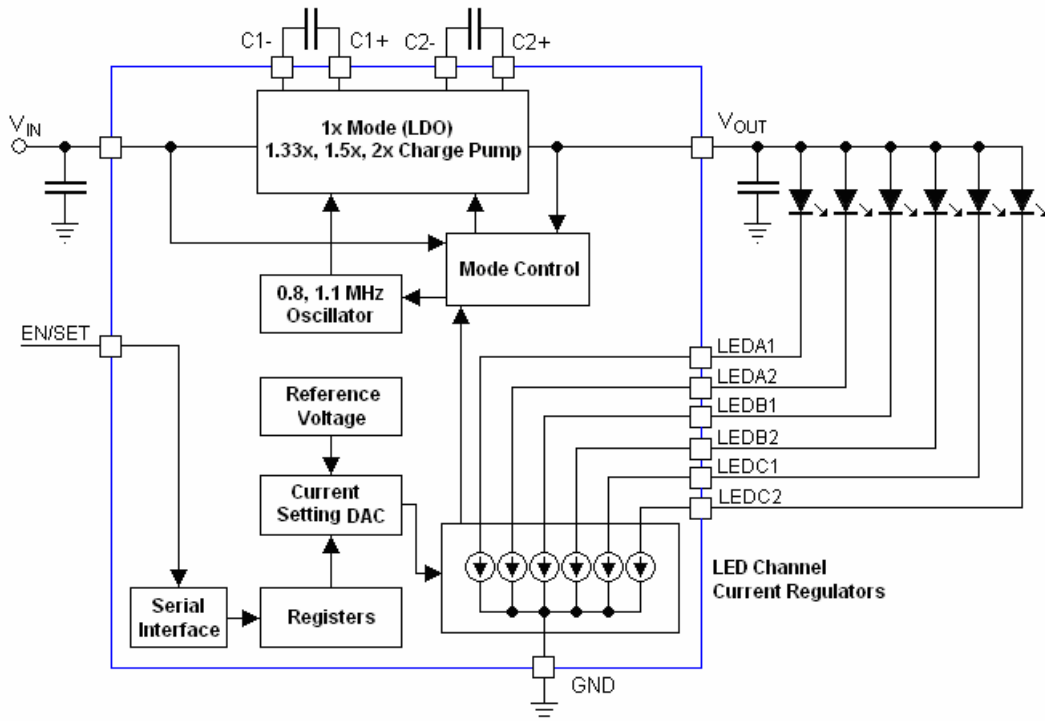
C1-
C1+
C2-
C2+

$V_{IN}$

1x Mode (LDO)
1.33x, 1.5x, 2x Charge Pump

$V_{OUT}$

Mode Control

0.8, 1.1 MHz Oscillator

EN/SET

LEDA1
LEDA2
LEDB1
LEDB2
LEDC1
LEDC2

Reference Voltage

Current Setting DAC

LED Channel Current Regulators

Serial Interface

Registers

GND